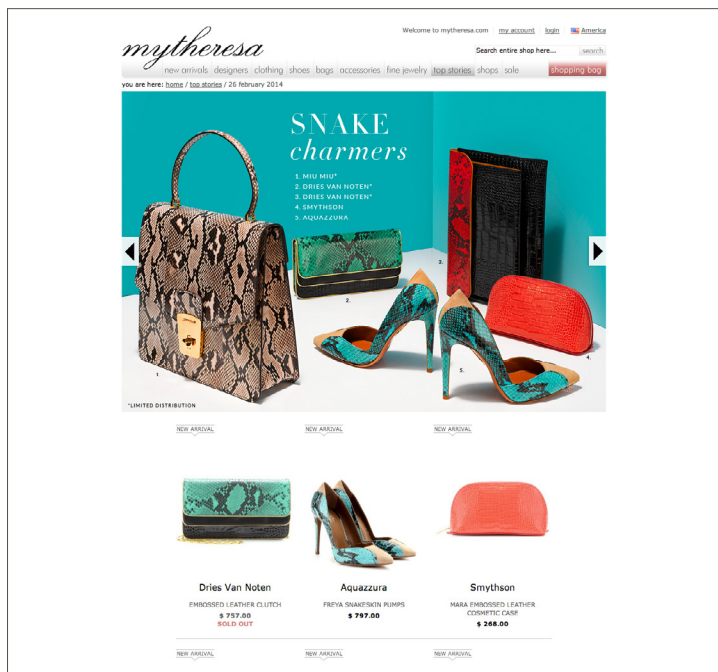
mytheresa

Welcome to mytheresa.com | my account | login | America

Search entire shop here... search

new arrivals designers clothing shoes bags accessories fine jewelry top stories shops sale shopping bag

you are here: home / top stories / 26 february 2014

SNAKE charmers

1. MIU MIU*
2. DRIES VAN NOTEN*
3. DRIES VAN NOTEN*
4. SMYTHSON
5. AQUAZZURA

1.

2.

3.

4.

5.

*LIMITED DISTRIBUTION

NEW ARRIVAL

NEW ARRIVAL

NEW ARRIVAL

Dries Van Noten
EMBOSSED LEATHER CLUTCH
$ 757.00
SOLD OUT

Aquazzura
FREYA SNAKESKIN PUMPS
$ 797.00

Smythson
MARA EMBOSSED LEATHER COSMETIC CASE
$ 268.00

NEW ARRIVAL

NEW ARRIVAL

NEW ARRIVAL